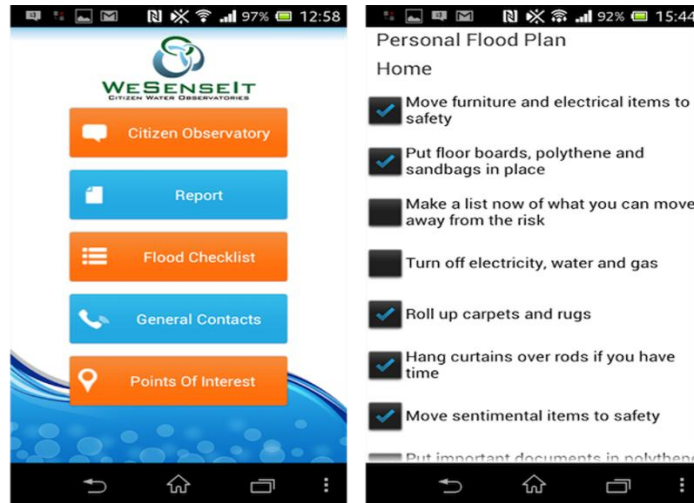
97% 12:58

WESENSEIT
CITIZEN WATER OBSERVATORIES

Citizen Observatory

Report

Flood Checklist

General Contacts

Points Of Interest

92% 15:44

Personal Flood Plan

Home

Move furniture and electrical items to safety

Put floor boards, polythene and sandbags in place

Make a list now of what you can move away from the risk

Turn off electricity, water and gas

Roll up carpets and rugs

Hang curtains over rods if you have time

Move sentimental items to safety

Put important documents in polythene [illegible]